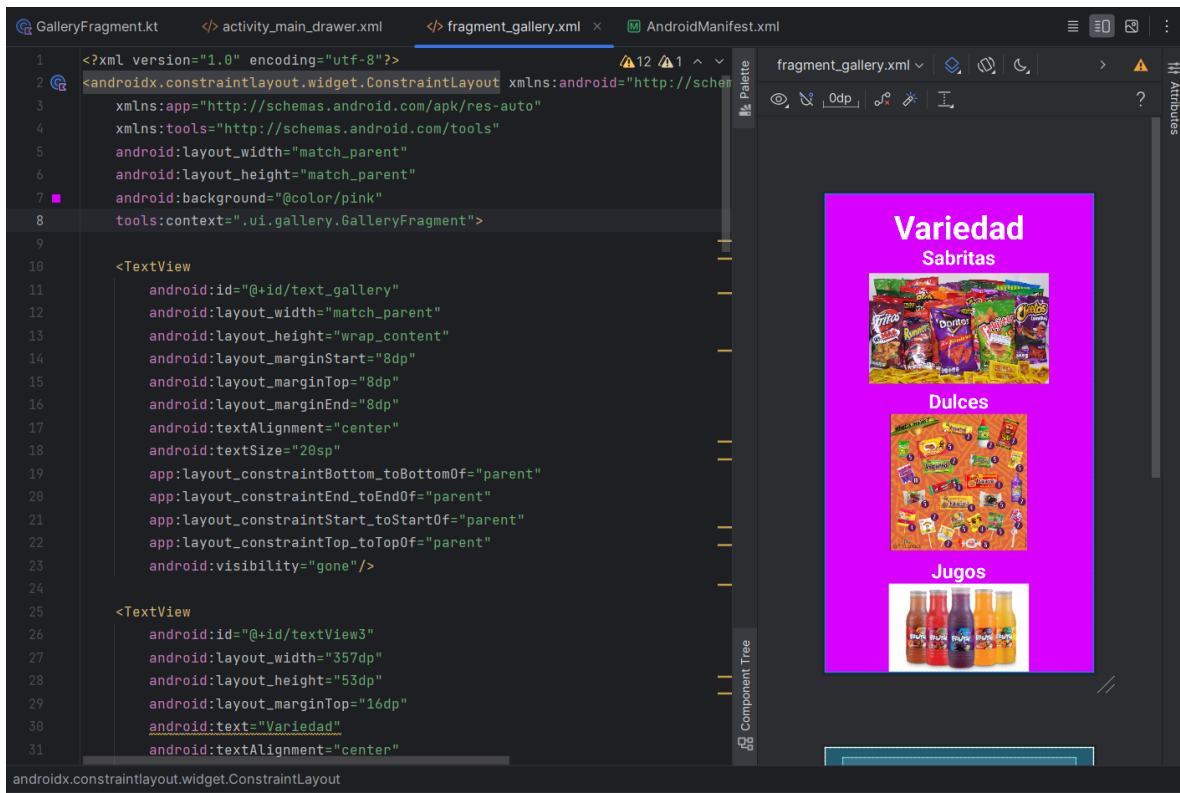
GalleryFragment.kt   </> activity_main_drawer.xml   </> fragment_gallery.xml ×   AndroidManifest.xml

1 <?xml version="1.0" encoding="utf-8"?>   ⚠12 ⚠1
2 <androidx.constraintlayout.widget.ConstraintLayout xmlns:android="http://schem
3 xmlns:app="http://schemas.android.com/apk/res-auto"
4 xmlns:tools="http://schemas.android.com/tools"
5 android:layout_width="match_parent"
6 android:layout_height="match_parent"
7 android:background="@color/pink"
8 tools:context=".ui.gallery.GalleryFragment">
9
10 <TextView
11 android:id="@+id/text_gallery"
12 android:layout_width="match_parent"
13 android:layout_height="wrap_content"
14 android:layout_marginStart="8dp"
15 android:layout_marginTop="8dp"
16 android:layout_marginEnd="8dp"
17 android:textAlignment="center"
18 android:textSize="20sp"
19 app:layout_constraintBottom_toBottomOf="parent"
20 app:layout_constraintEnd_toEndOf="parent"
21 app:layout_constraintStart_toStartOf="parent"
22 app:layout_constraintTop_toTopOf="parent"
23 android:visibility="gone"/>
24
25 <TextView
26 android:id="@+id/textView3"
27 android:layout_width="357dp"
28 android:layout_height="53dp"
29 android:layout_marginTop="16dp"
30 android:text="Variedad"
31 android:textAlignment="center"

Palette
Component Tree
fragment_gallery.xml
0dp
?
Attributes

Variedad
Sabritas
Dulces
Jugos

androidx.constraintlayout.widget.ConstraintLayout